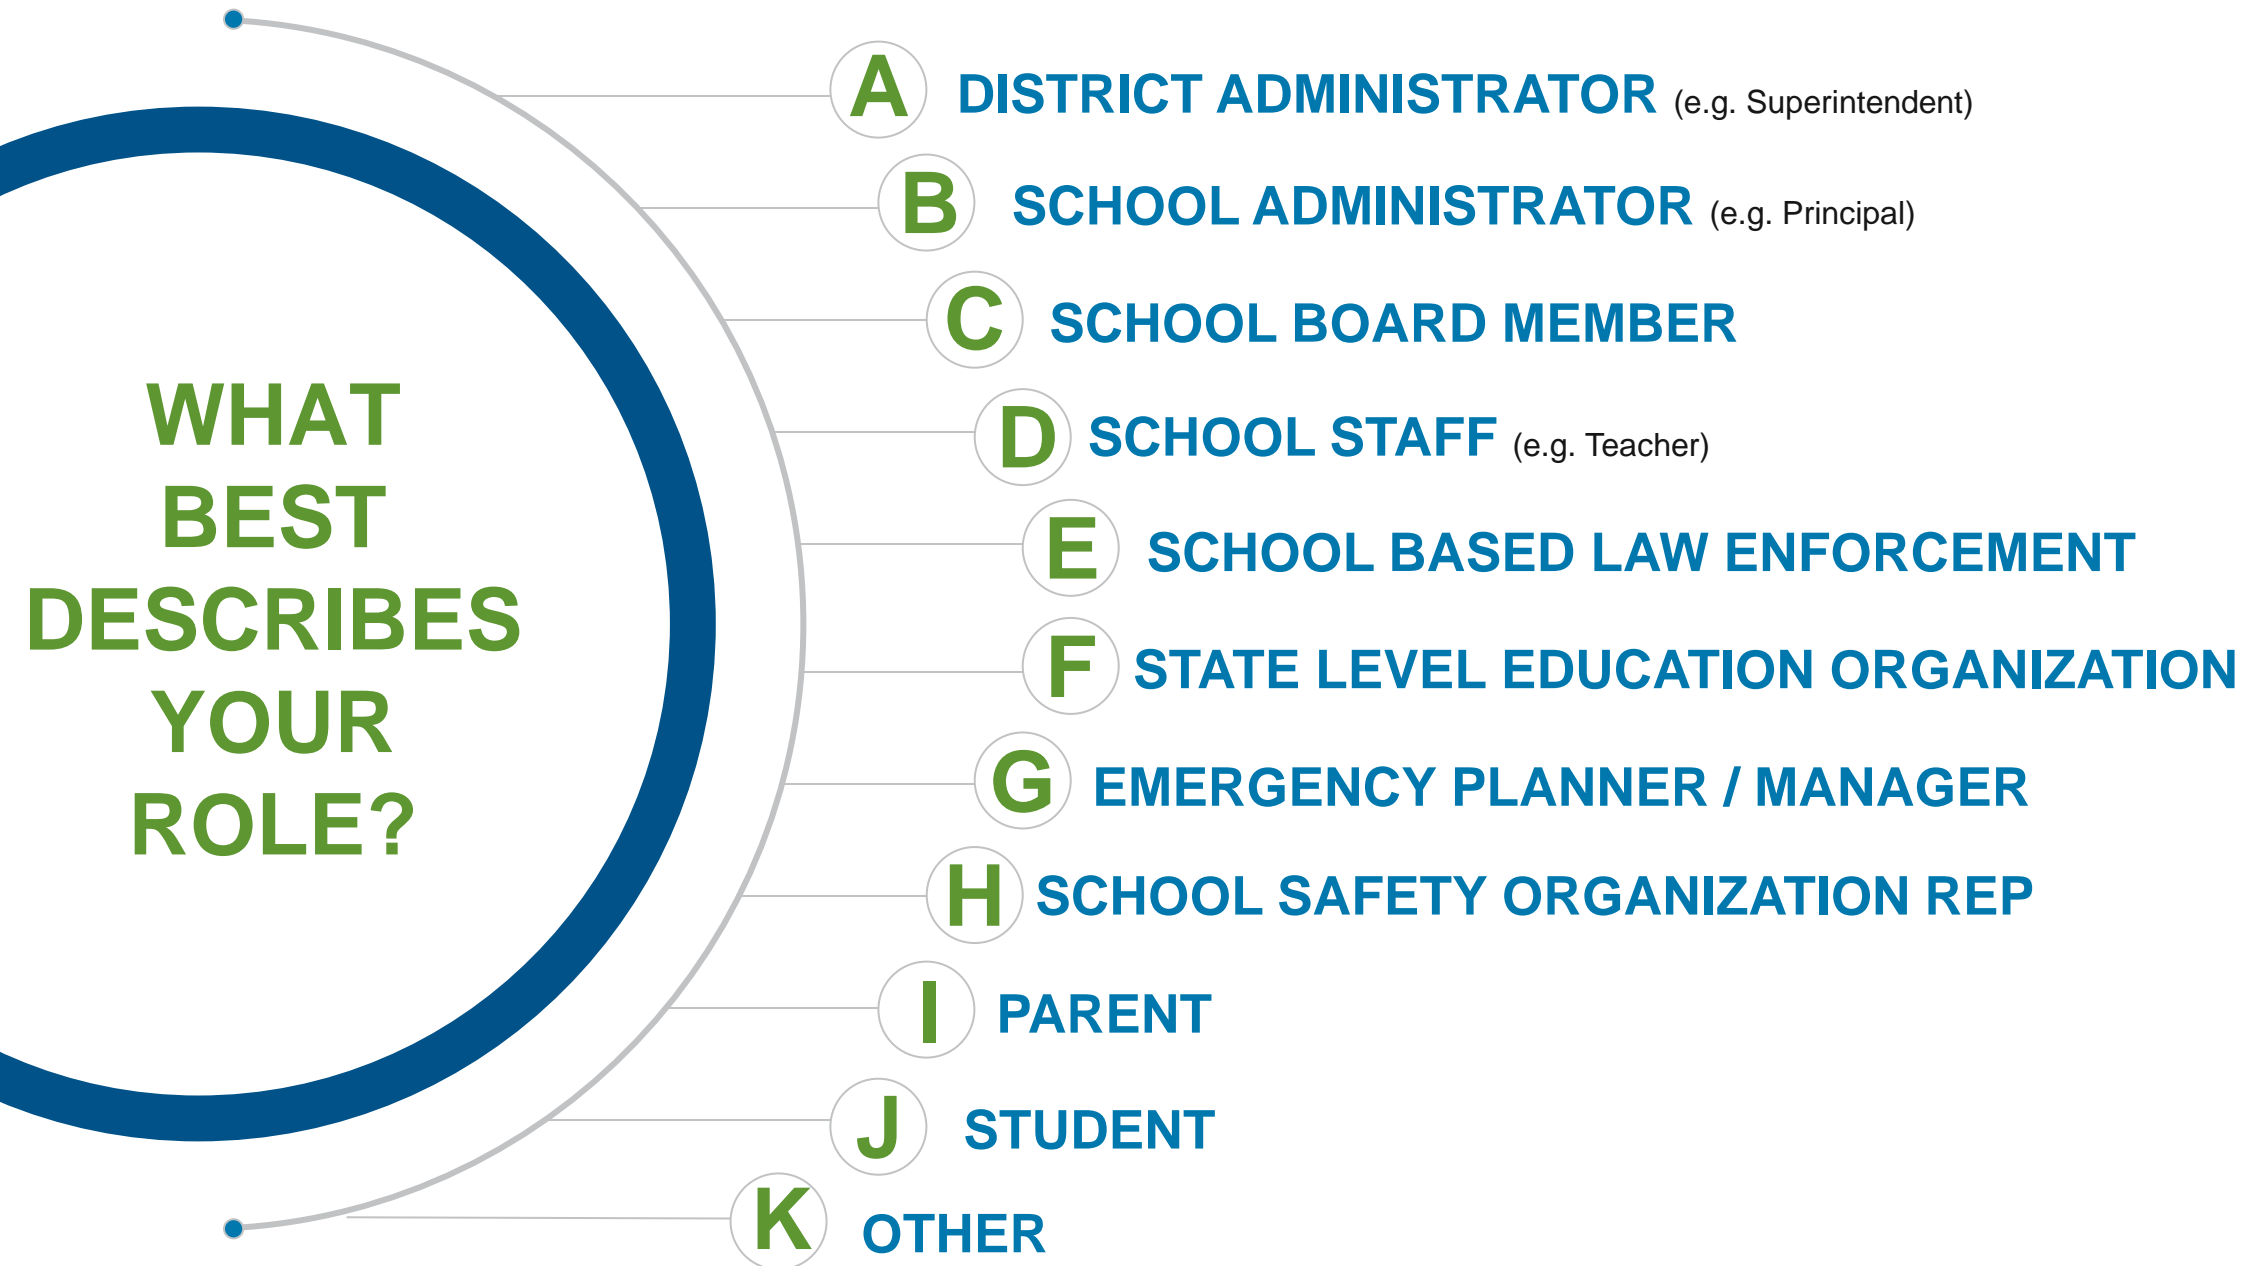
WHAT BEST DESCRIBES YOUR ROLE?

A DISTRICT ADMINISTRATOR (e.g. Superintendent)

B SCHOOL ADMINISTRATOR (e.g. Principal)

C SCHOOL BOARD MEMBER

D SCHOOL STAFF (e.g. Teacher)

E SCHOOL BASED LAW ENFORCEMENT

F STATE LEVEL EDUCATION ORGANIZATION

G EMERGENCY PLANNER / MANAGER

H SCHOOL SAFETY ORGANIZATION REP

I PARENT

J STUDENT

K OTHER